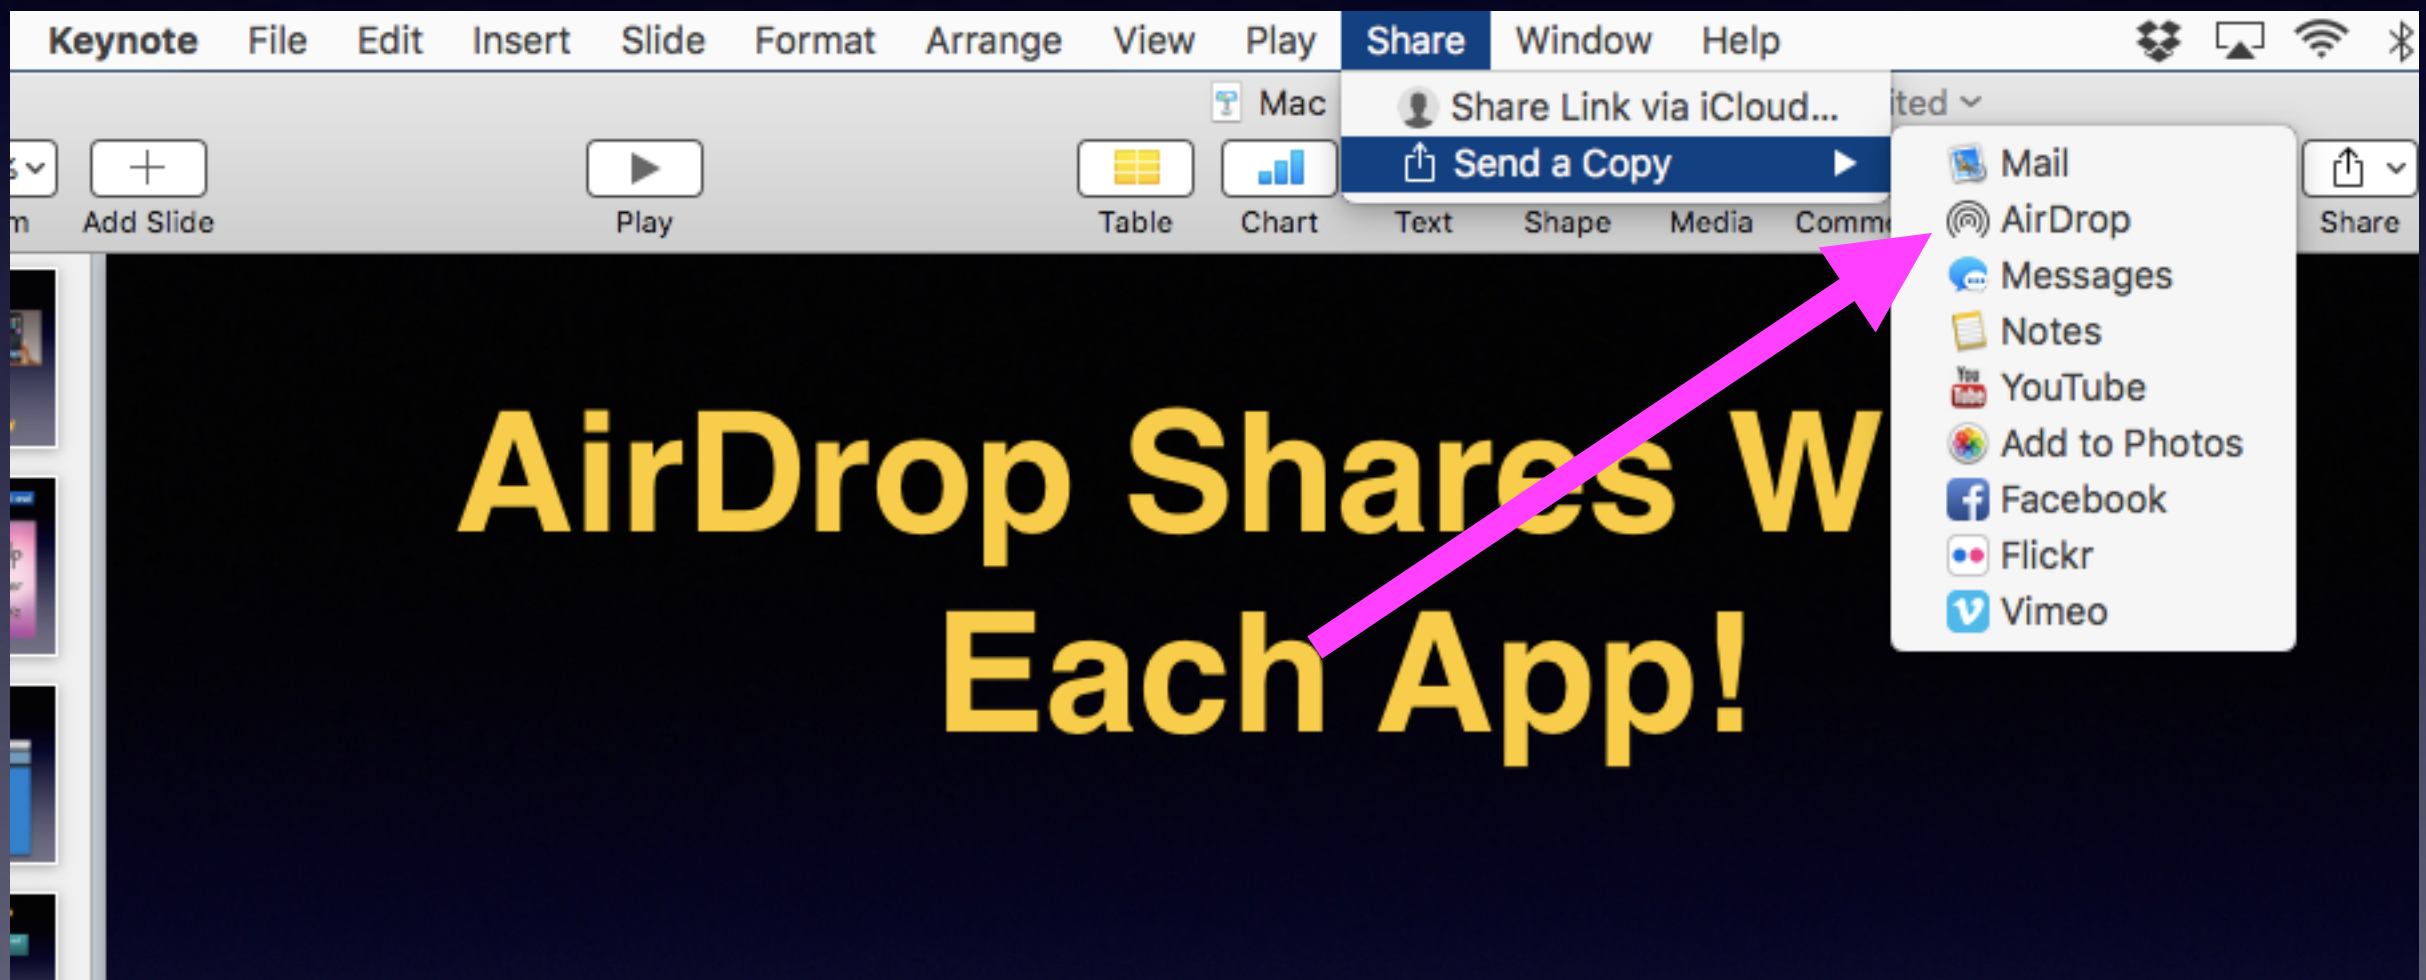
Keynote File Edit Insert Slide Format Arrange View Play Share Window Help

Mac

Share Link via iCloud...

Send a Copy

ited

Mail
AirDrop
Messages
Notes
YouTube
Add to Photos
Facebook
Flickr
Vimeo

m Add Slide Play Table Chart Text Shape Media Comm Share

AirDrop Shares W
Each App!